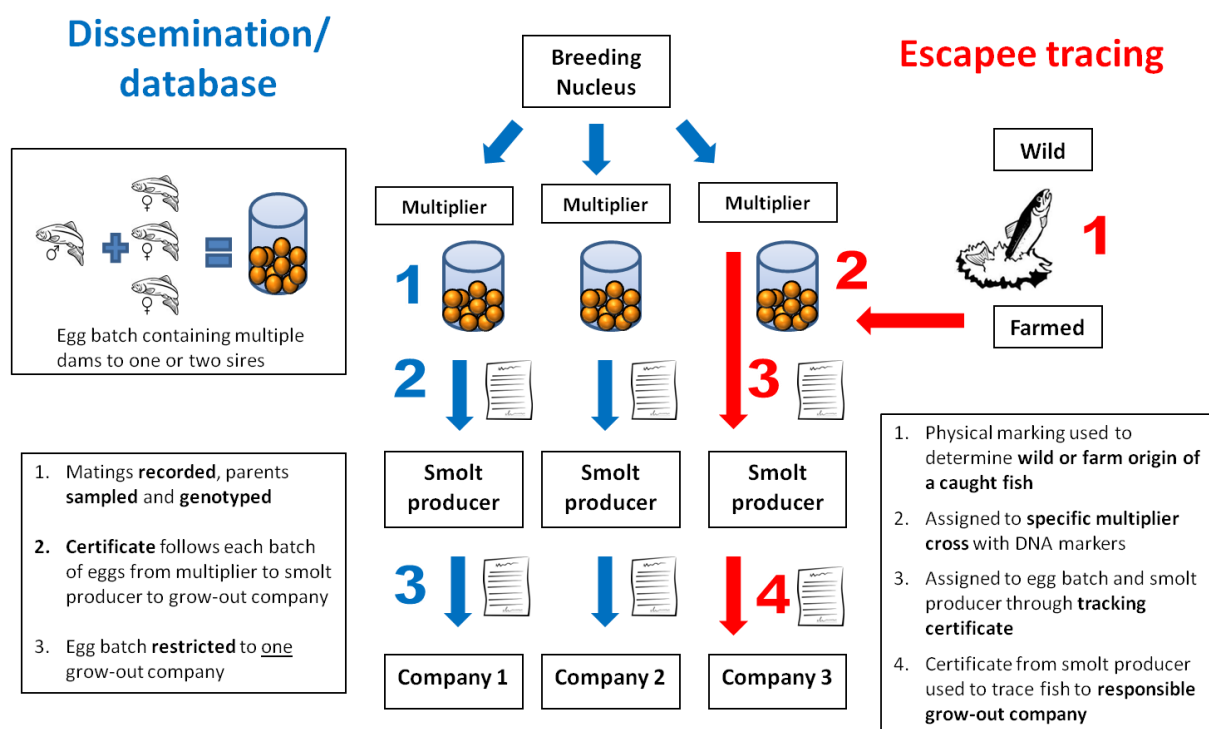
Dissemination/ database

Breeding Nucleus

Escapee tracing

Wild

1

Multiplier

Multiplier

Multiplier

♂ + ♀ ♀ ♀ =

Egg batch containing multiple dams to one or two sires

1

2

Farmed

2

3

Smolt producer

Smolt producer

Smolt producer

1. Matings **recorded**, parents **sampled** and **genotyped**

2. **Certificate** follows each batch of eggs from multiplier to smolt producer to grow-out company

3. Egg batch **restricted** to one grow-out company

3

4

Company 1

Company 2

Company 3

1. Physical marking used to determine **wild or farm origin of a caught fish**

2. Assigned to **specific multiplier cross** with DNA markers

3. Assigned to egg batch and smolt producer through **tracking certificate**

4. Certificate from smolt producer used to trace fish to **responsible grow-out company**